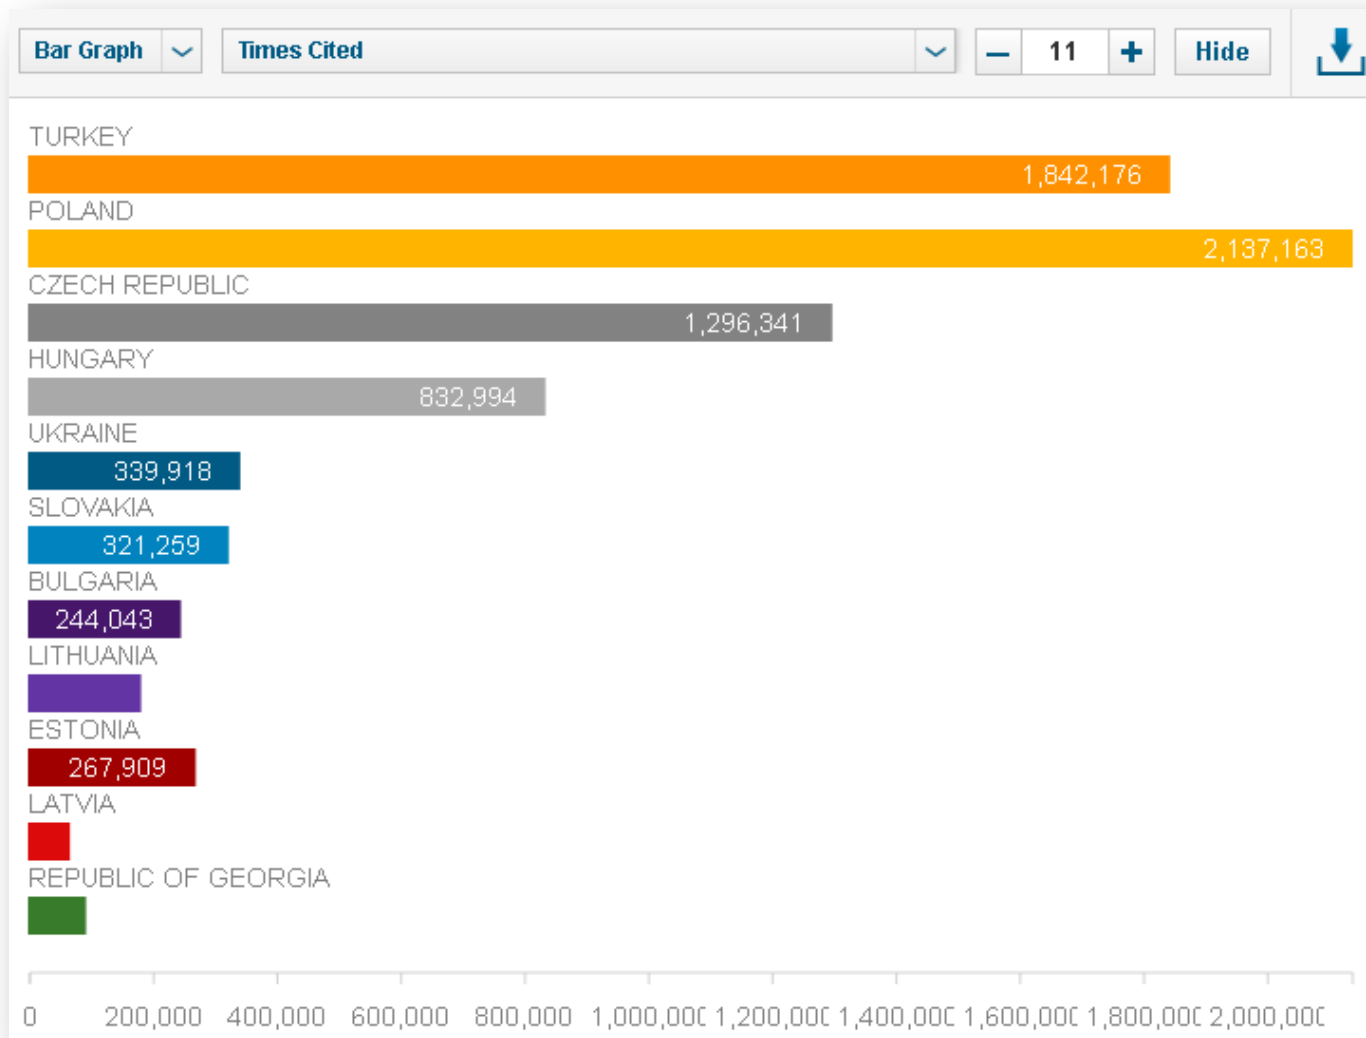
Bar Graph | Times Cited | – | 11 | + | Hide

TURKEY
1,842,176
POLAND
2,137,163
CZECH REPUBLIC
1,296,341
HUNGARY
832,994
UKRAINE
339,918
SLOVAKIA
321,259
BULGARIA
244,043
LITHUANIA
ESTONIA
267,909
LATVIA
REPUBLIC OF GEORGIA

0 200,000 400,000 600,000 800,000 1,000,00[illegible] 1,200,00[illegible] 1,400,00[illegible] 1,600,00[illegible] 1,800,00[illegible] 2,000,00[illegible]